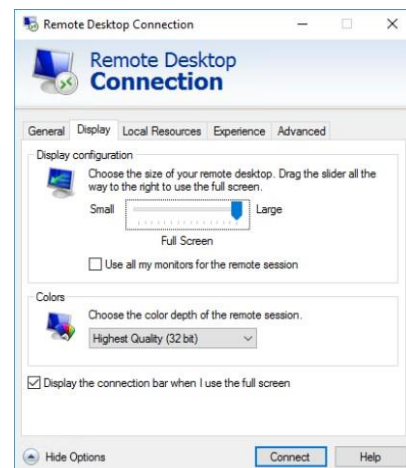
Remote Desktop Connection

Remote Desktop
Connection

General Display Local Resources Experience Advanced

Display configuration

Choose the size of your remote desktop. Drag the slider all the way to the right to use the full screen.

Small Large

Full Screen

Use all my monitors for the remote session

Colors

Choose the color depth of the remote session.

Highest Quality (32 bit)

Display the connection bar when I use the full screen

Hide Options Connect Help